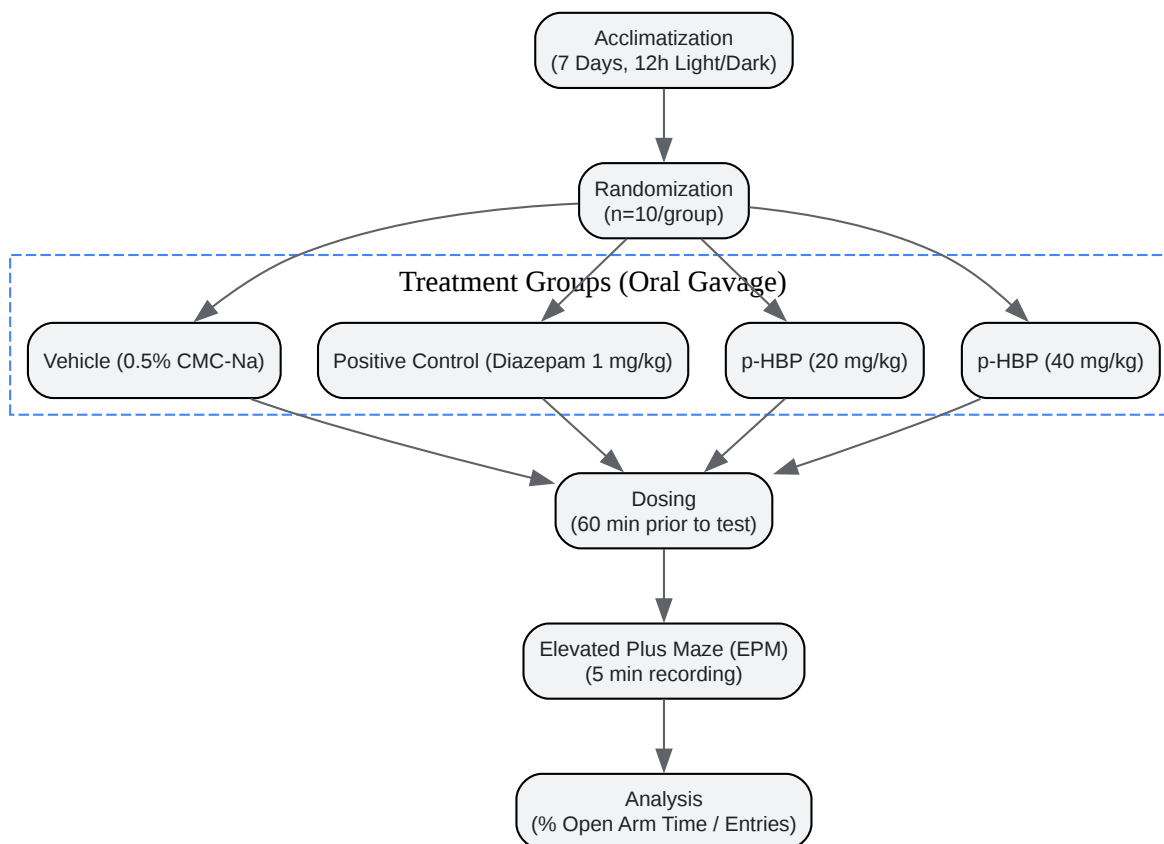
Acclimatization
(7 Days, 12h Light/Dark)

Randomization
(n=10/group)

Treatment Groups (Oral Gavage)

Vehicle (0.5% CMC-Na)

Positive Control (Diazepam 1 mg/kg)

p-HBP (20 mg/kg)

p-HBP (40 mg/kg)

Dosing
(60 min prior to test)

Elevated Plus Maze (EPM)
(5 min recording)

Analysis
(% Open Arm Time / Entries)